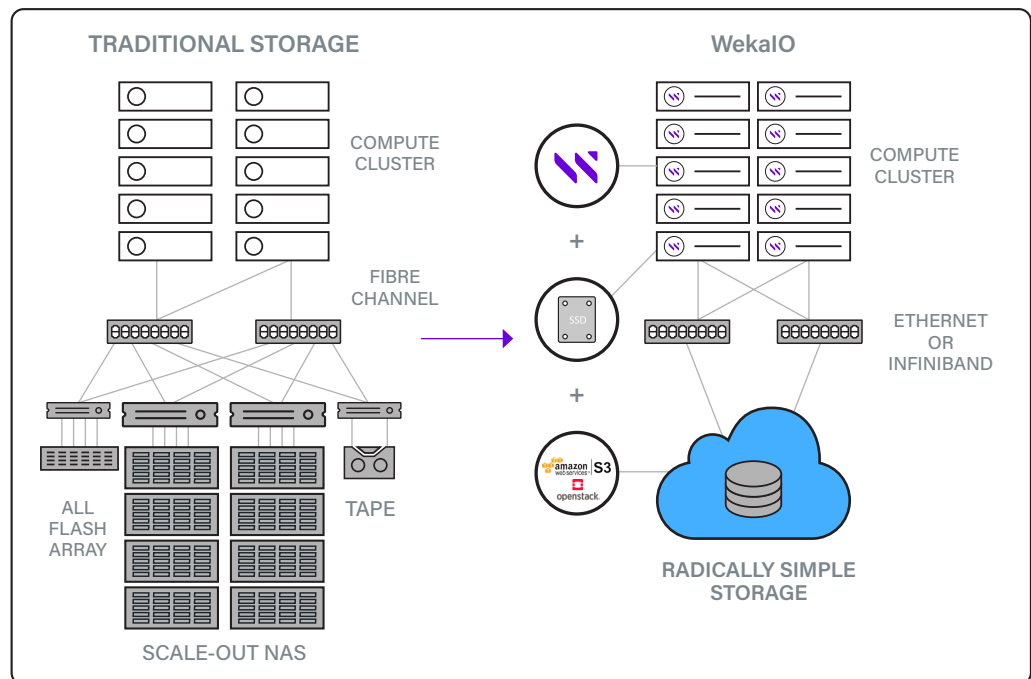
TRADITIONAL STORAGE

COMPUTE CLUSTER

FIBRE CHANNEL

ALL FLASH ARRAY

TAPE

SCALE-OUT NAS

WekaIO

+

SSD

+

amazon web services S3

openstack.

COMPUTE CLUSTER

ETHERNET OR INFINIBAND

RADICALLY SIMPLE STORAGE